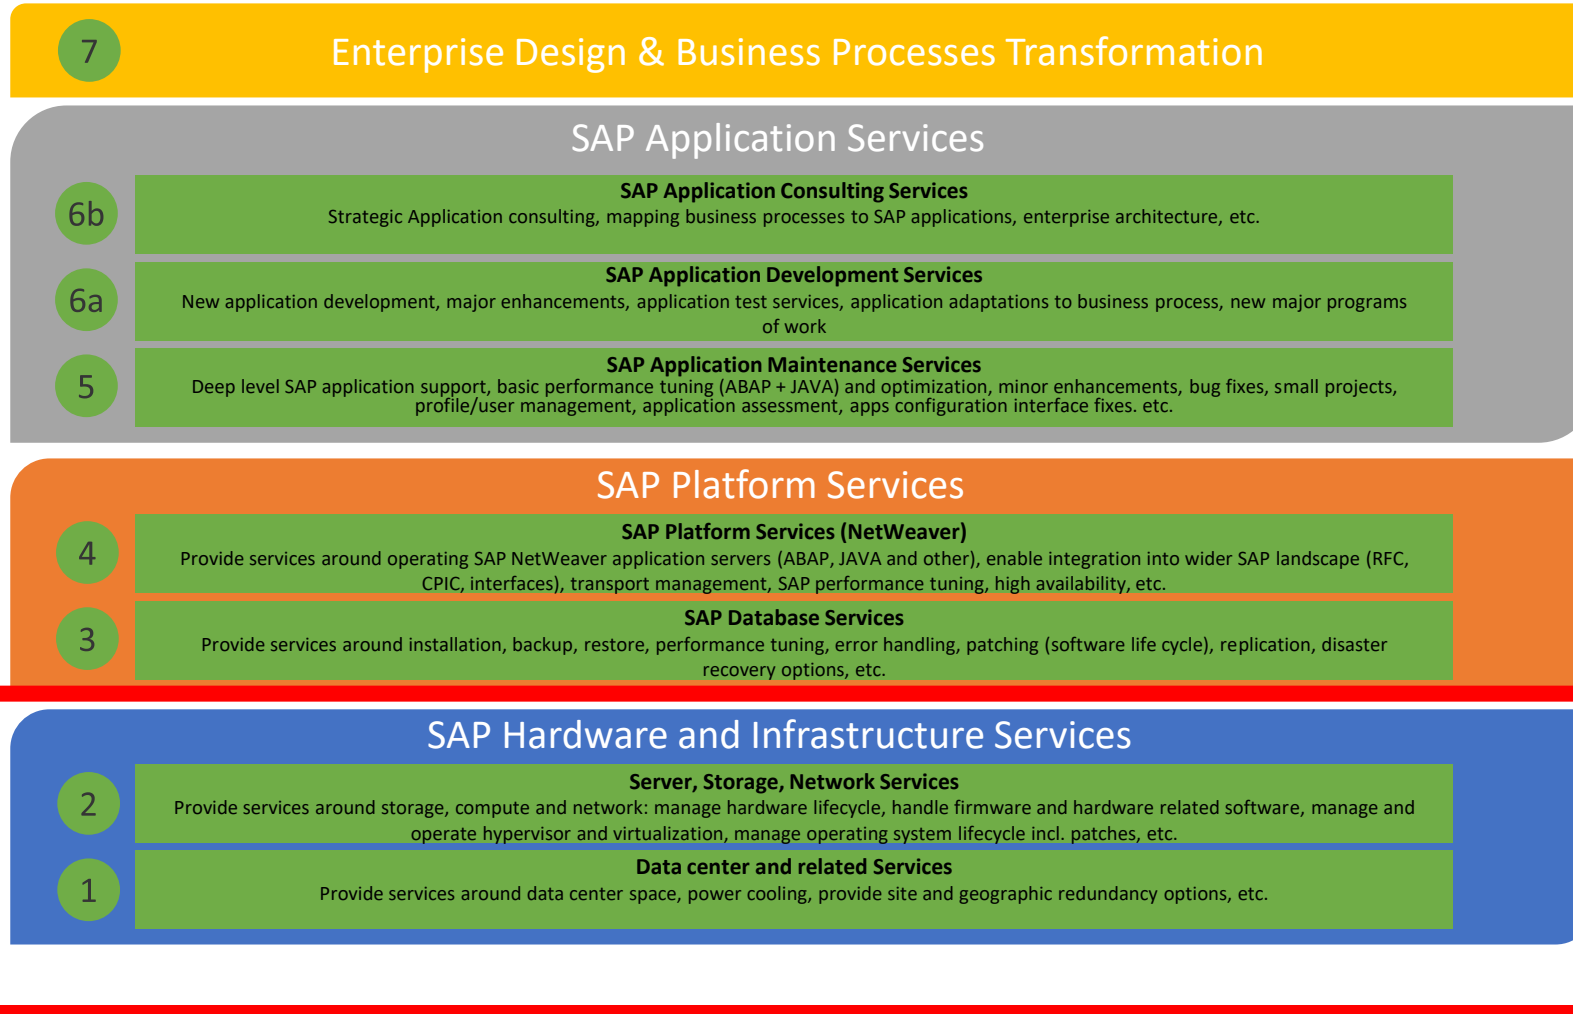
7 Enterprise Design & Business Processes Transformation

SAP Application Services

6b
SAP Application Consulting Services
Strategic Application consulting, mapping business processes to SAP applications, enterprise architecture, etc.

6a
SAP Application Development Services
New application development, major enhancements, application test services, application adaptations to business process, new major programs of work

5
SAP Application Maintenance Services
Deep level SAP application support, basic performance tuning (ABAP + JAVA) and optimization, minor enhancements, bug fixes, small projects, profile/user management, application assessment, apps configuration interface fixes. etc.

SAP Platform Services

4
SAP Platform Services (NetWeaver)
Provide services around operating SAP NetWeaver application servers (ABAP, JAVA and other), enable integration into wider SAP landscape (RFC, CPIC, interfaces), transport management, SAP performance tuning, high availability, etc.

3
SAP Database Services
Provide services around installation, backup, restore, performance tuning, error handling, patching (software life cycle), replication, disaster recovery options, etc.

SAP Hardware and Infrastructure Services

2
Server, Storage, Network Services
Provide services around storage, compute and network: manage hardware lifecycle, handle firmware and hardware related software, manage and operate hypervisor and virtualization, manage operating system lifecycle incl. patches, etc.

1
Data center and related Services
Provide services around data center space, power cooling, provide site and geographic redundancy options, etc.